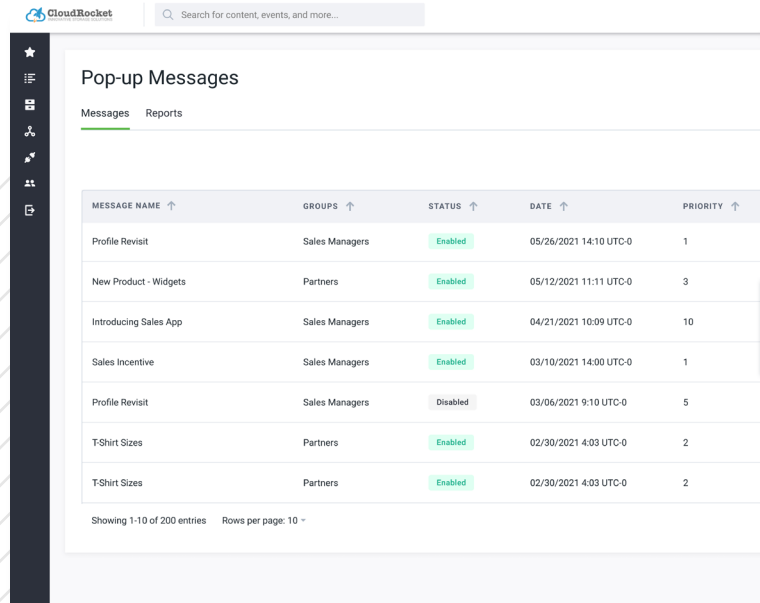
CloudRocket

Search for content, events, and more...

Pop-up Messages

Messages Reports

| MESSAGE NAME | GROUPS | STATUS | DATE | PRIORITY |
|---|---|---|---|---|
| Profile Revisit | Sales Managers | Enabled | 05/26/2021 14:10 UTC-0 | 1 |
| New Product - Widgets | Partners | Enabled | 05/12/2021 11:11 UTC-0 | 3 |
| Introducing Sales App | Sales Managers | Enabled | 04/21/2021 10:09 UTC-0 | 10 |
| Sales Incentive | Sales Managers | Enabled | 03/10/2021 14:00 UTC-0 | 1 |
| Profile Revisit | Sales Managers | Disabled | 03/06/2021 9:10 UTC-0 | 5 |
| T-Shirt Sizes | Partners | Enabled | 02/30/2021 4:03 UTC-0 | 2 |
| T-Shirt Sizes | Partners | Enabled | 02/30/2021 4:03 UTC-0 | 2 |

Showing 1-10 of 200 entries Rows per page: 10